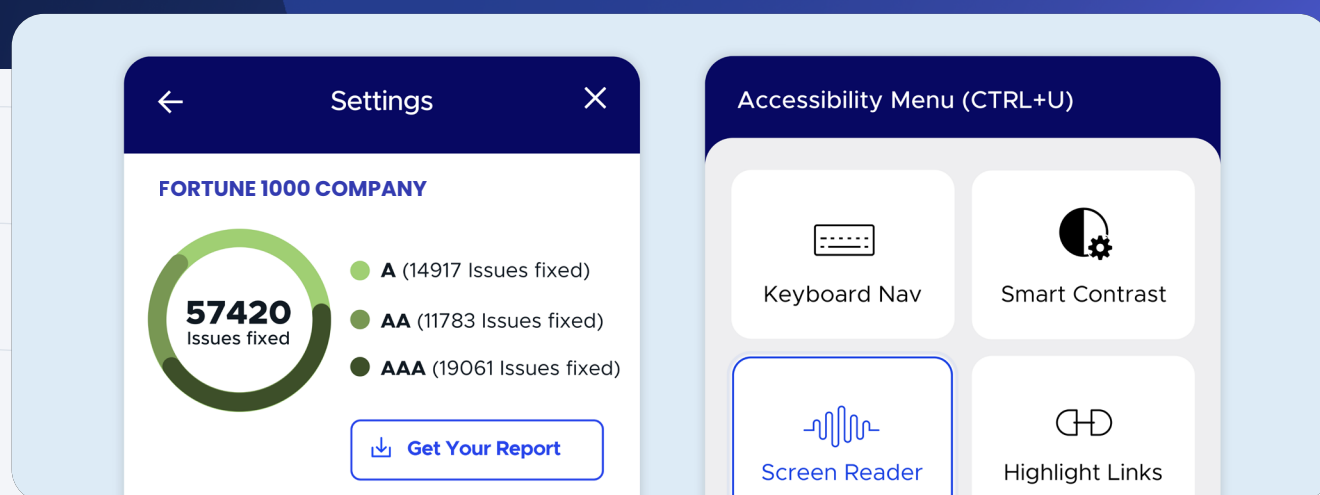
Settings

FORTUNE 1000 COMPANY

57420
Issues fixed

A (14917 Issues fixed)

AA (11783 Issues fixed)

AAA (19061 Issues fixed)

Get Your Report

Accessibility Menu (CTRL+U)

Keyboard Nav

Smart Contrast

Screen Reader

Highlight Links